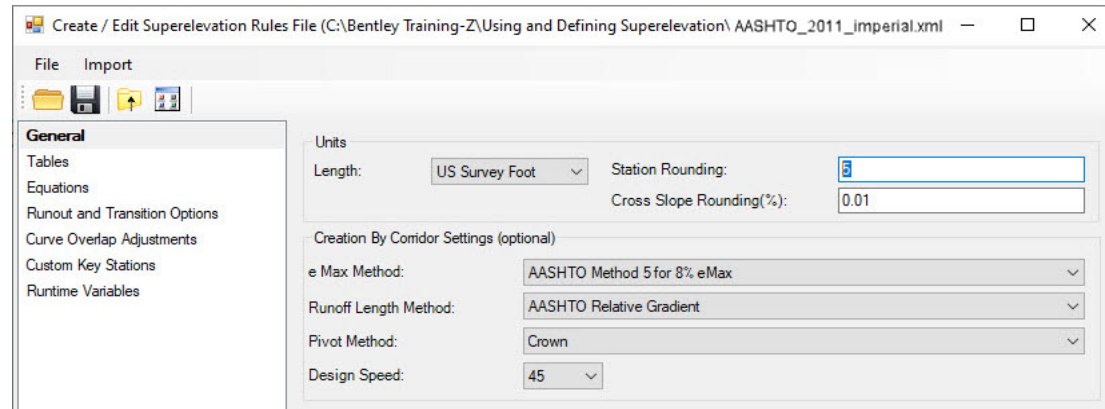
Create / Edit Superelevation Rules File (C:\Bentley Training-Z\Using and Defining Superelevation\ AASHTO_2011_imperial.xml

File Import

General
Tables
Equations
Runout and Transition Options
Curve Overlap Adjustments
Custom Key Stations
Runtime Variables

Units
Length: US Survey Foot
Station Rounding: 5
Cross Slope Rounding(%): 0.01

Creation By Corridor Settings (optional)
e Max Method: AASHTO Method 5 for 8% eMax
Runoff Length Method: AASHTO Relative Gradient
Pivot Method: Crown
Design Speed: 45